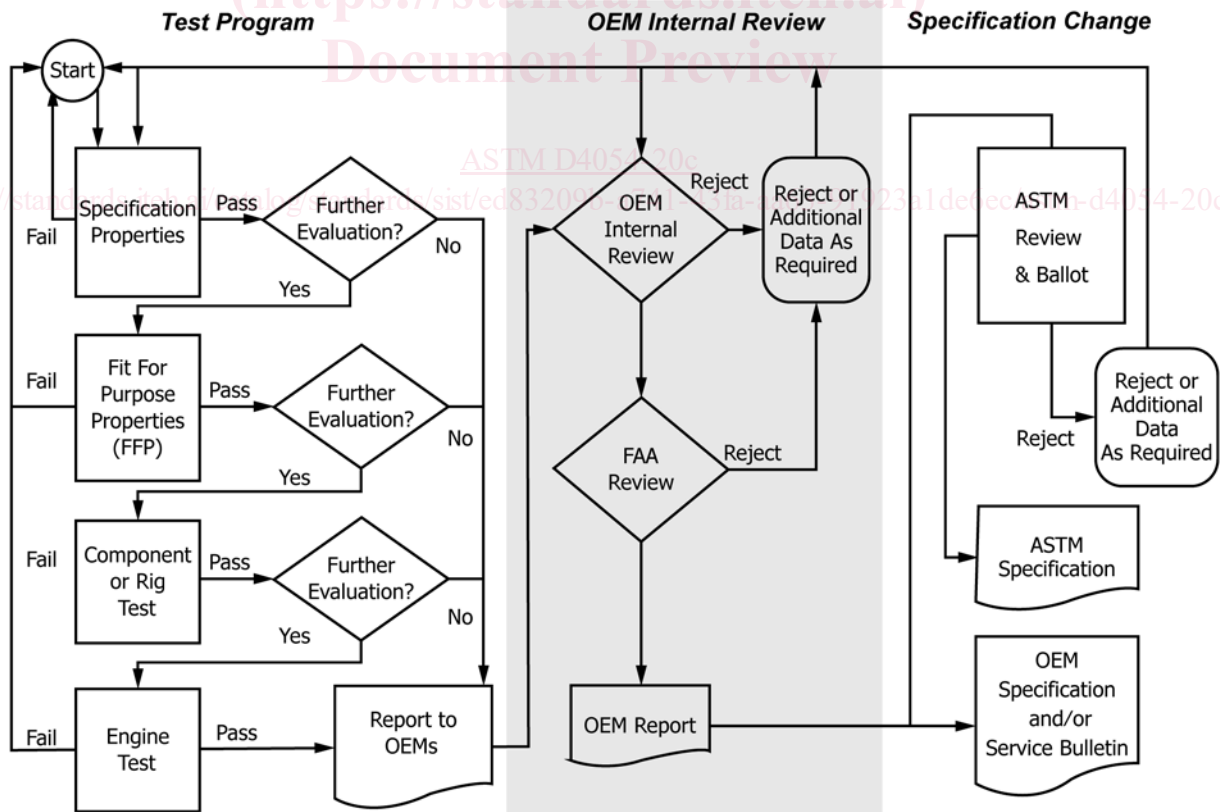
(https://standards.iteh.ai)
Document Preview

ASTM D4054-20c

https://standards.iteh.ai/catalog/standards/sist/ed832096-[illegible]-a1de6ec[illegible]-d4054-20c

Test Program

OEM Internal Review

Specification Change

Start

Specification Properties

Pass

Further Evaluation?

No

Yes

Fail

Fit For Purpose Properties (FFP)

Pass

Further Evaluation?

No

Yes

Fail

Component or Rig Test

Pass

Further Evaluation?

No

Yes

Fail

Engine Test

Pass

Fail

Report to OEMs

OEM Internal Review

Reject

Reject or Additional Data As Required

FAA Review

Reject

OEM Report

ASTM Review & Ballot

Reject

Reject or Additional Data As Required

ASTM Specification

OEM Specification and/or Service Bulletin